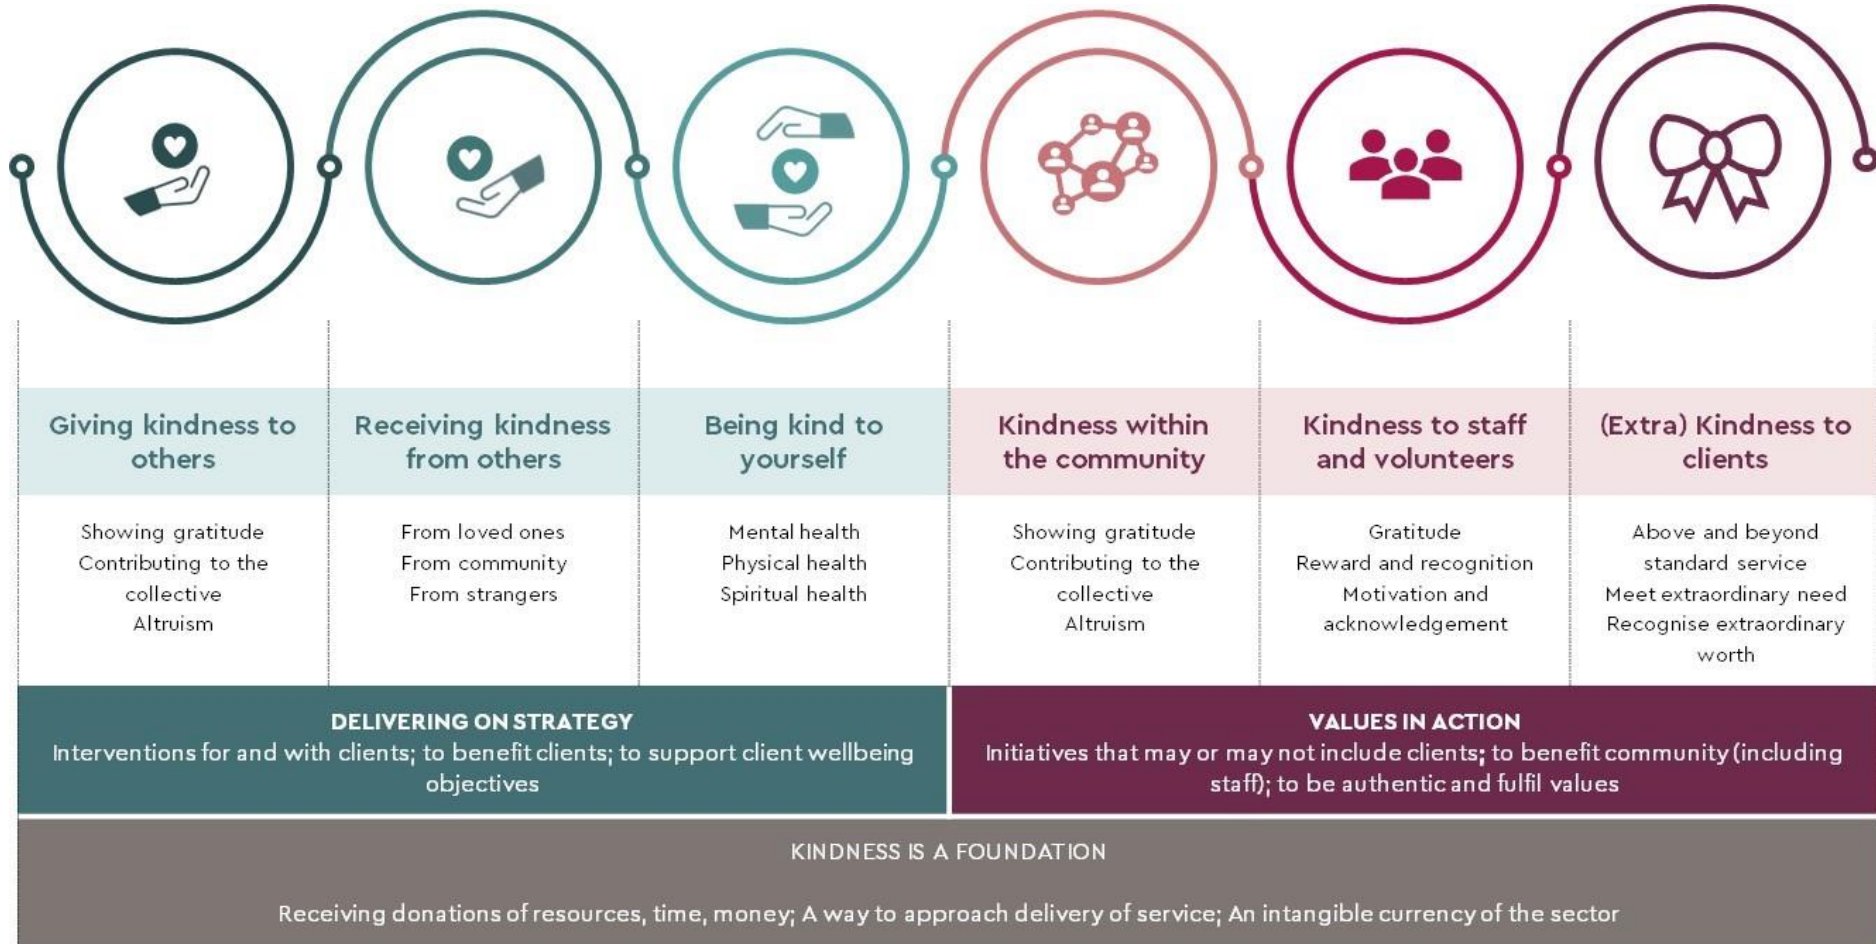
Giving kindness to others

Showing gratitude
Contributing to the collective
Altruism

Receiving kindness from others

From loved ones
From community
From strangers

Being kind to yourself

Mental health
Physical health
Spiritual health

Kindness within the community

Showing gratitude
Contributing to the collective
Altruism

Kindness to staff and volunteers

Gratitude
Reward and recognition
Motivation and acknowledgement

(Extra) Kindness to clients

Above and beyond standard service
Meet extraordinary need
Recognise extraordinary worth

DELIVERING ON STRATEGY
Interventions for and with clients; to benefit clients; to support client wellbeing objectives

VALUES IN ACTION
Initiatives that may or may not include clients; to benefit community (including staff); to be authentic and fulfil values

KINDNESS IS A FOUNDATION

Receiving donations of resources, time, money; A way to approach delivery of service; An intangible currency of the sector